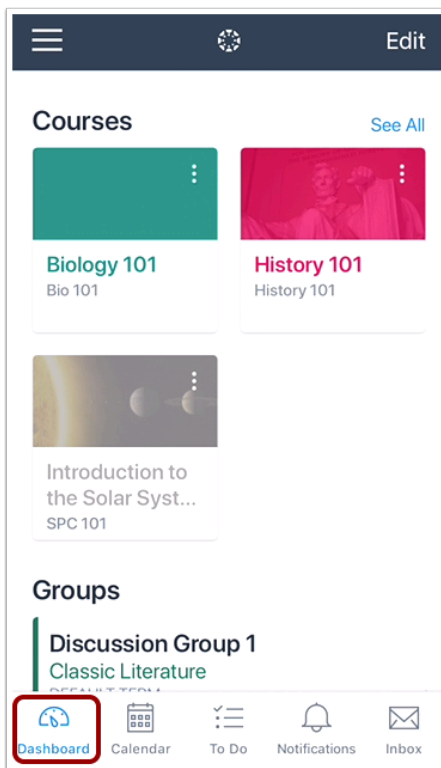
Edit

Courses

See All

Biology 101
Bio 101

History 101
History 101

Introduction to the Solar Syst...
SPC 101

Groups

Discussion Group 1
Classic Literature
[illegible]

Dashboard
Calendar
To Do
Notifications
Inbox